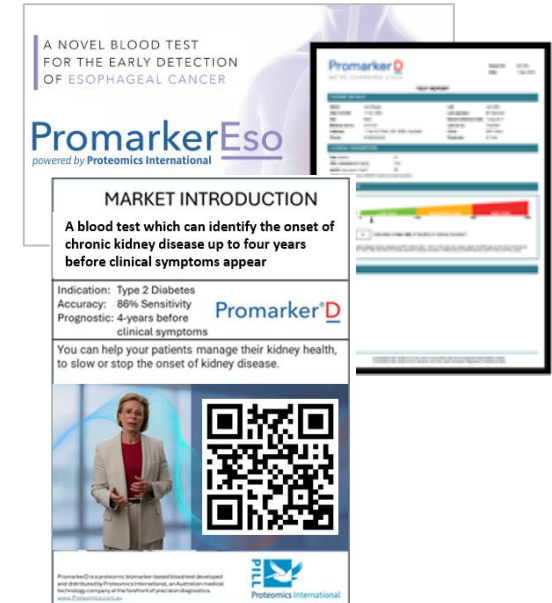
A NOVEL BLOOD TEST FOR THE EARLY DETECTION OF ESOPHAGEAL CANCER

PromarkerEso
powered by Proteomics International

PromarkerD
WE'RE CHANGING LIVES

TEST REPORT

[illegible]

MARKET INTRODUCTION

A blood test which can identify the onset of chronic kidney disease up to four years before clinical symptoms appear

Indication: Type 2 Diabetes
Accuracy: 86% Sensitivity
Prognostic: 4-years before clinical symptoms

PromarkerD

You can help your patients manage their kidney health, to slow or stop the onset of kidney disease.

PromarkerD is a proteomic biomarker-based blood test developed and distributed by Proteomics International, an Australian medical technology company at the forefront of precision diagnostics.
www.Proteomics.com.au

PILL
Proteomics International